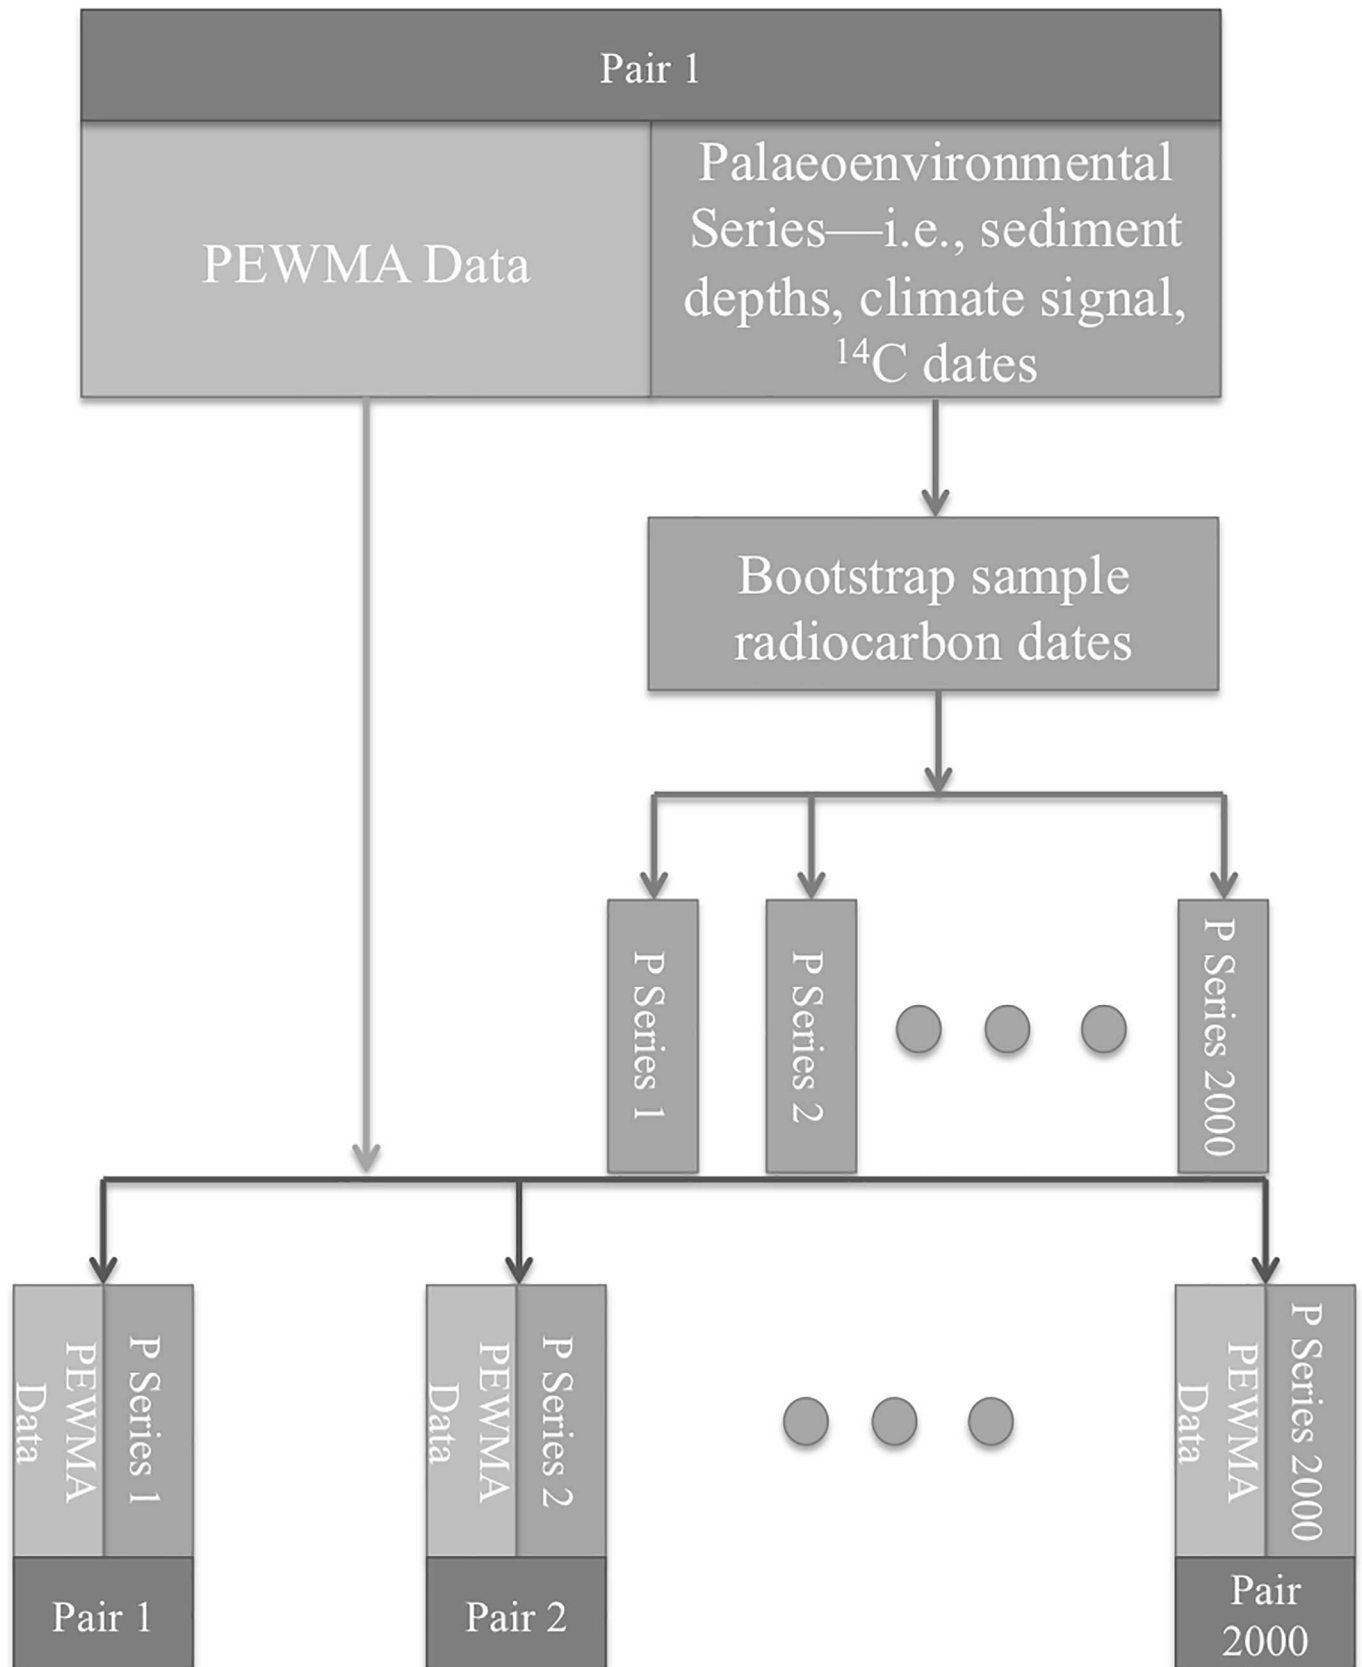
Pair 1

PEWMA Data

Palaeoenvironmental Series—i.e., sediment depths, climate signal, $^{14}$C dates

Bootstrap sample radiocarbon dates

P Series 1

P Series 2

P Series 2000

PEWMA Data

P Series 1

Pair 1

PEWMA Data

P Series 2

Pair 2

PEWMA Data

P Series 2000

Pair 2000